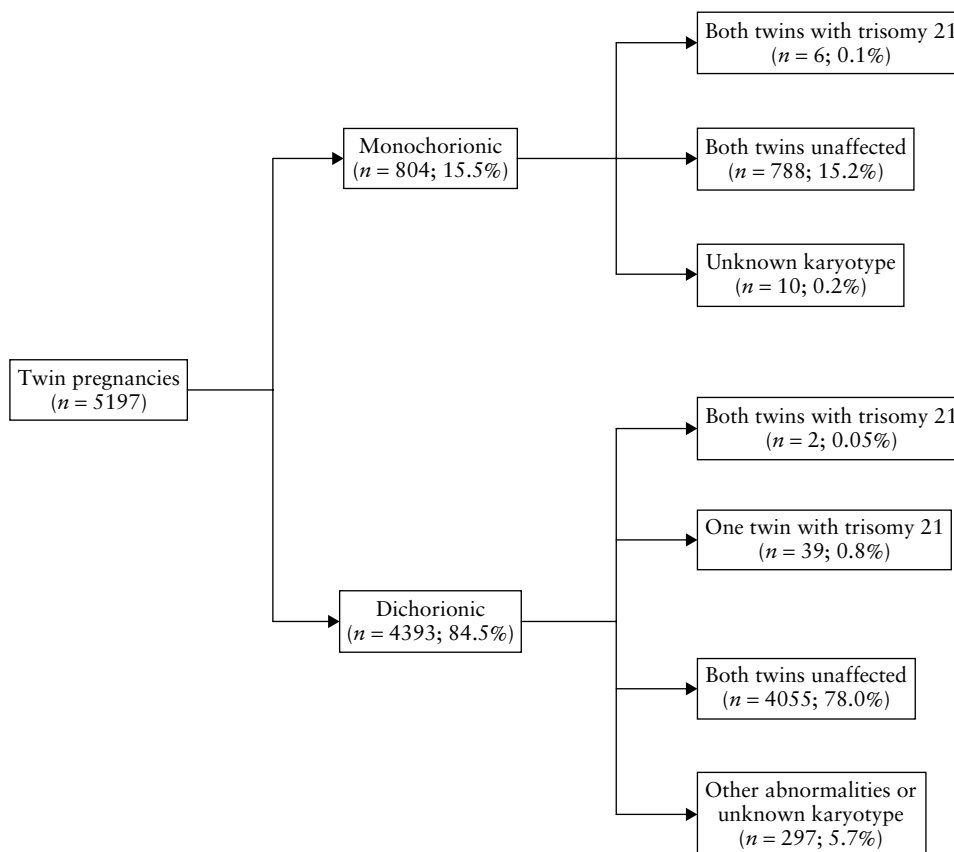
Twin pregnancies
($n = 5197$)

Monochorionic
($n = 804$; 15.5%)

Both twins with trisomy 21
($n = 6$; 0.1%)

Both twins unaffected
($n = 788$; 15.2%)

Unknown karyotype
($n = 10$; 0.2%)

Dichorionic
($n = 4393$; 84.5%)

Both twins with trisomy 21
($n = 2$; 0.05%)

One twin with trisomy 21
($n = 39$; 0.8%)

Both twins unaffected
($n = 4055$; 78.0%)

Other abnormalities or unknown karyotype
($n = 297$; 5.7%)